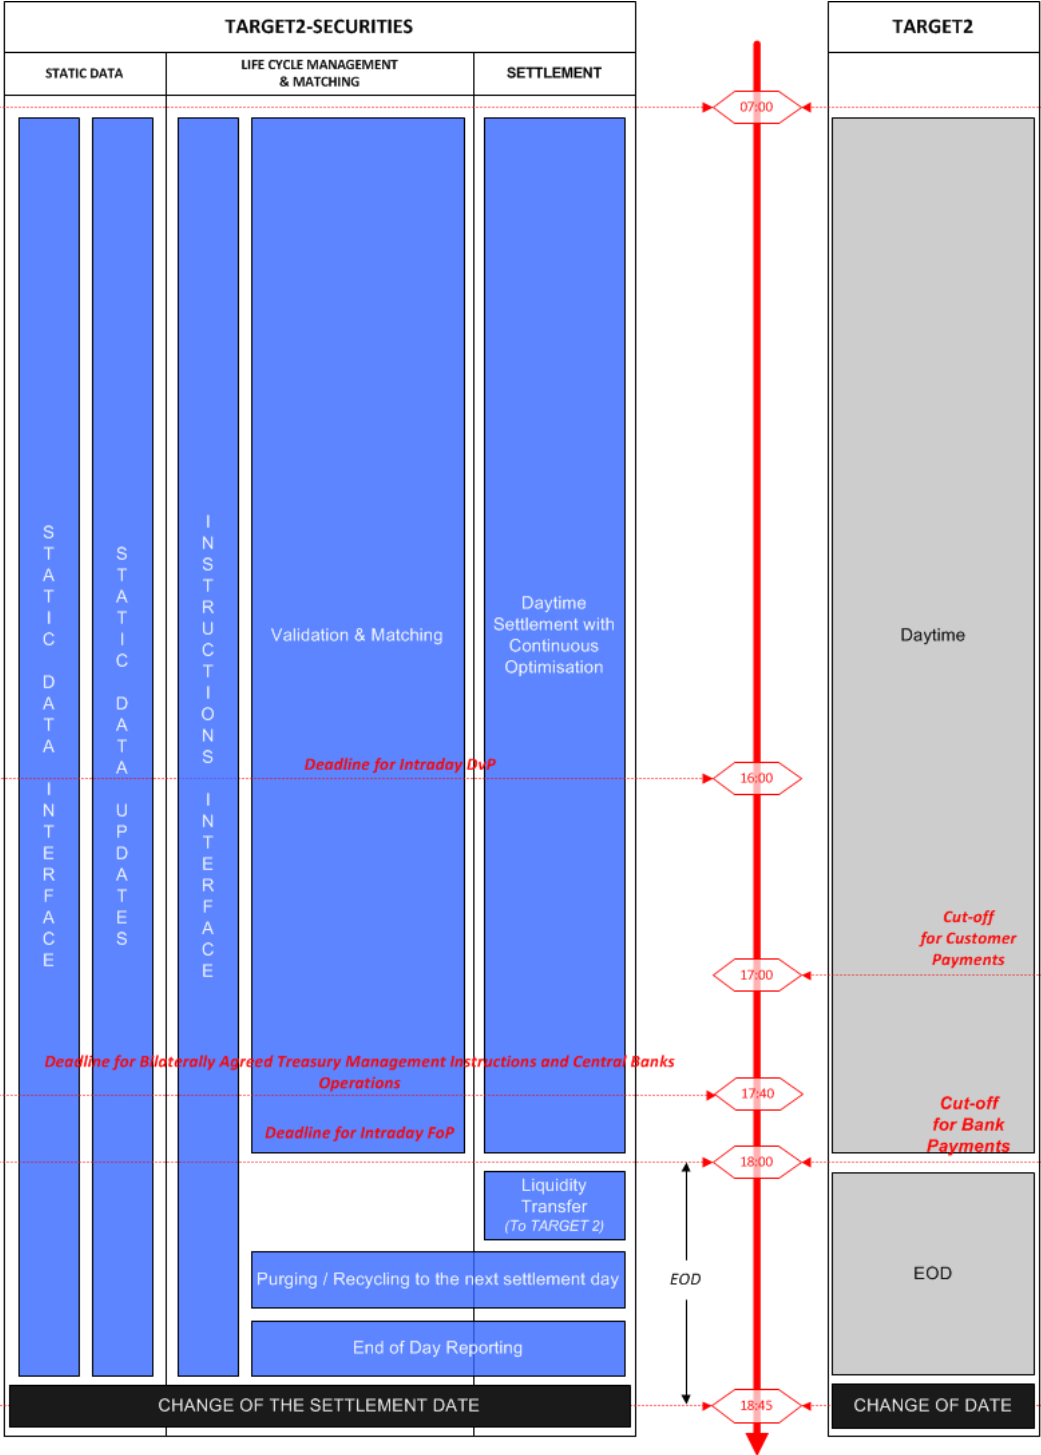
TARGET2-SECURITIES

TARGET2

STATIC DATA

LIFE CYCLE MANAGEMENT & MATCHING

SETTLEMENT

07:00

STATIC DATA INTERFACE

STATIC DATA UPDATES

INSTRUCTIONS INTERFACE

Validation & Matching

Daytime Settlement with Continuous Optimisation

Daytime

Deadline for Intraday DvP

16:00

Cut-off for Customer Payments

17:00

Deadline for Bilaterally Agreed Treasury Management Instructions and Central Banks Operations

17:40

Cut-off for Bank Payments

Deadline for Intraday FoP

18:00

Liquidity Transfer (To TARGET 2)

EOD

Purging / Recycling to the next settlement day

EOD

End of Day Reporting

CHANGE OF THE SETTLEMENT DATE

18:45

CHANGE OF DATE